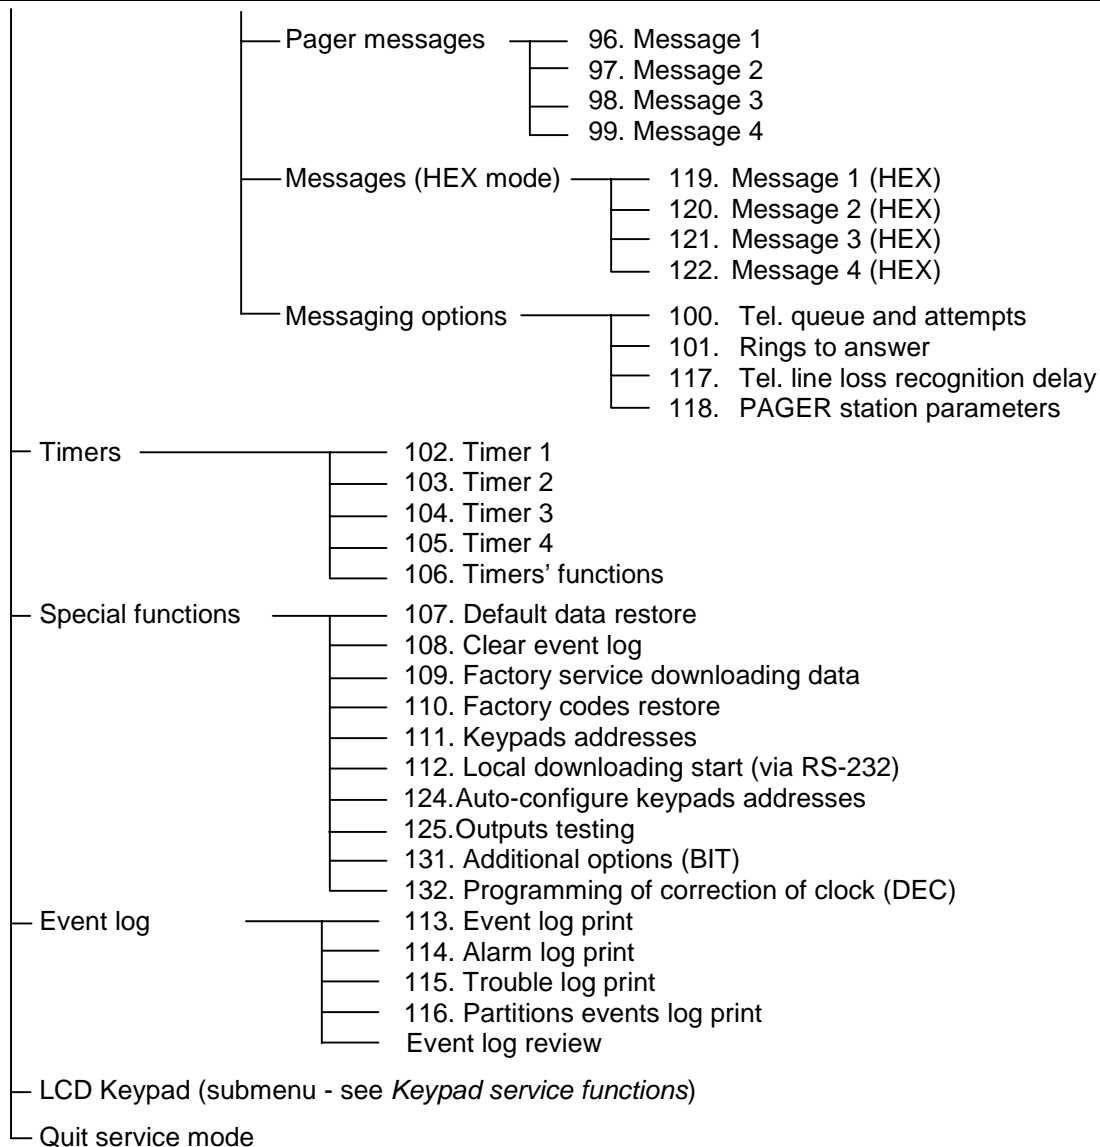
Pager messages
96. Message 1
97. Message 2
98. Message 3
99. Message 4

Messages (HEX mode)
119. Message 1 (HEX)
120. Message 2 (HEX)
121. Message 3 (HEX)
122. Message 4 (HEX)

Messaging options
100. Tel. queue and attempts
101. Rings to answer
117. Tel. line loss recognition delay
118. PAGER station parameters

Timers
102. Timer 1
103. Timer 2
104. Timer 3
105. Timer 4
106. Timers' functions

Special functions
107. Default data restore
108. Clear event log
109. Factory service downloading data
110. Factory codes restore
111. Keypads addresses
112. Local downloading start (via RS-232)
124.Auto-configure keypads addresses
125.Outputs testing
131. Additional options (BIT)
132. Programming of correction of clock (DEC)

Event log
113. Event log print
114. Alarm log print
115. Trouble log print
116. Partitions events log print
Event log review

LCD Keypad (submenu - see Keypad service functions)

Quit service mode